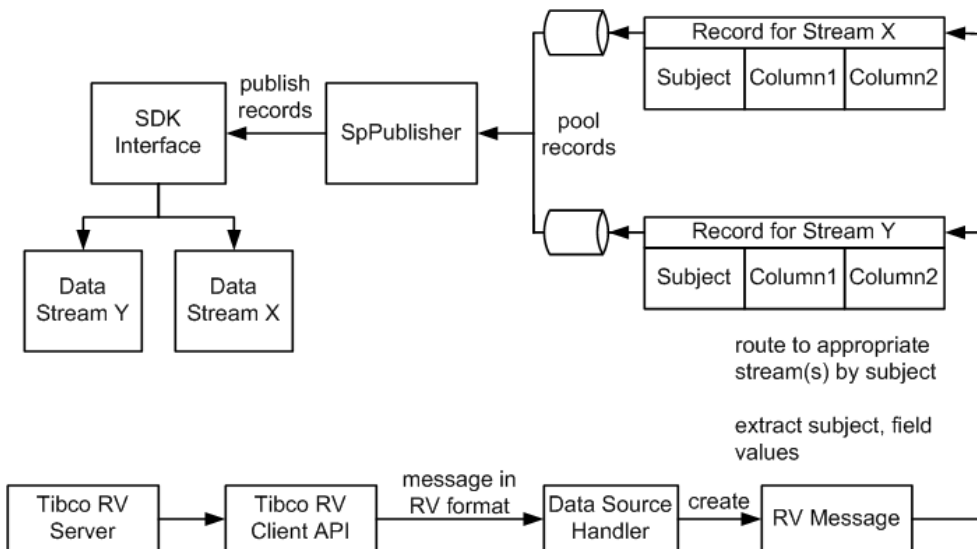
Record for Stream X

| Subject | Column1 | Column2 |
|---|---|---|

publish records

SDK Interface

SpPublisher

pool records

Record for Stream Y

| Subject | Column1 | Column2 |
|---|---|---|

Data Stream Y

Data Stream X

route to appropriate stream(s) by subject

extract subject, field values

Tibco RV Server

Tibco RV Client API

message in RV format

Data Source Handler

create

RV Message